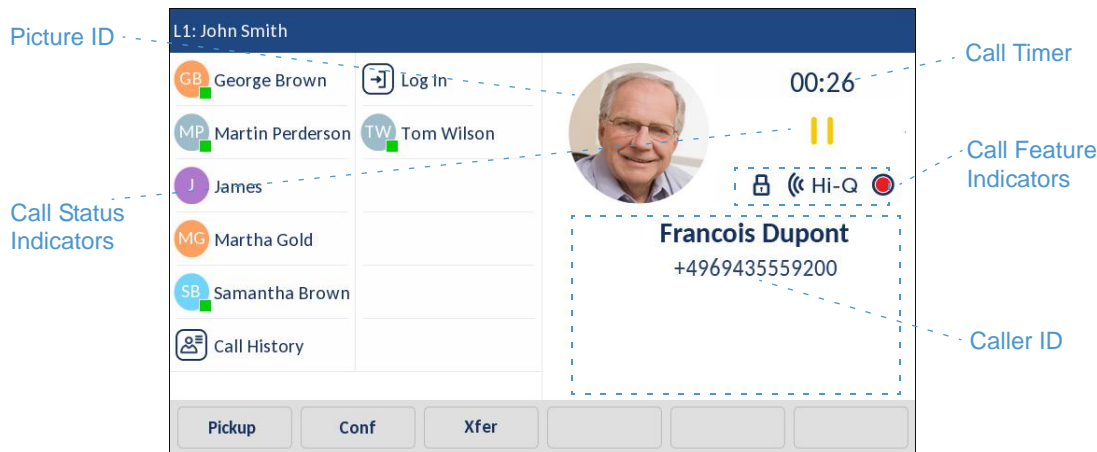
Picture ID

L1: John Smith

Call Timer

GB George Brown

Log In

00:26

MP Martin Perderson

TW Tom Wilson

Call Feature Indicators

Call Status Indicators

J James

Hi-Q

MG Martha Gold

Francois Dupont

+4969435559200

SB Samantha Brown

Caller ID

Call History

Pickup

Conf

Xfer